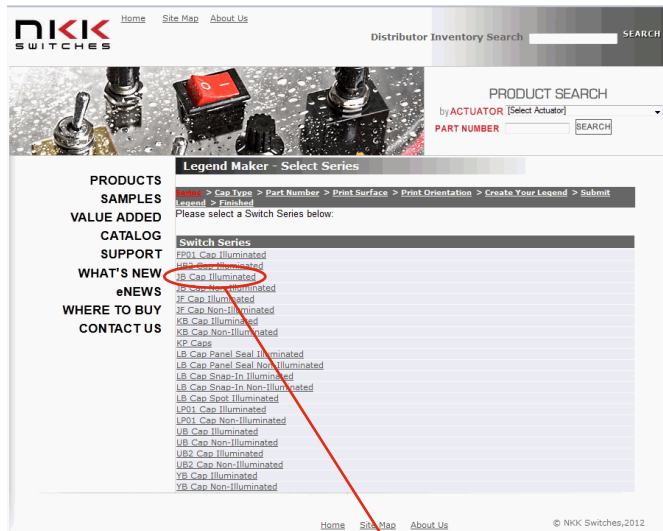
NKK SWITCHES

Home Site Map About Us

Distributor Inventory Search SEARCH

PRODUCT SEARCH

by ACTUATOR [Select Actuator]

PART NUMBER SEARCH

PRODUCTS
SAMPLES
VALUE ADDED
CATALOG
SUPPORT
WHAT'S NEW
eNEWS
WHERE TO BUY
CONTACT US

Legend Maker - Select Series

Series > Cap Type > Part Number > Print Surface > Print Orientation > Create Your Legend > Submit Legend > Finished

Please select a Switch Series below:

Switch Series
FP01 Cap Illuminated
HB2 Cap Illuminated
JB Cap Illuminated
JB Cap Non-Illuminated
JF Cap Illuminated
JF Cap Non-Illuminated
KB Cap Illuminated
KB Cap Non-Illuminated
KP Caps
LB Cap Panel Seal Illuminated
LB Cap Panel Seal Non-Illuminated
LB Cap Snap-In Illuminated
LB Cap Snap-In Non-Illuminated
LB Cap Spot Illuminated
LP01 Cap Illuminated
LP01 Cap Non-Illuminated
UB Cap Illuminated
UB Cap Non-Illuminated
UB2 Cap Illuminated
UB2 Cap Non-Illuminated
YB Cap Illuminated
YB Cap Non-Illuminated

Home Site Map About Us

© NKK Switches,2012